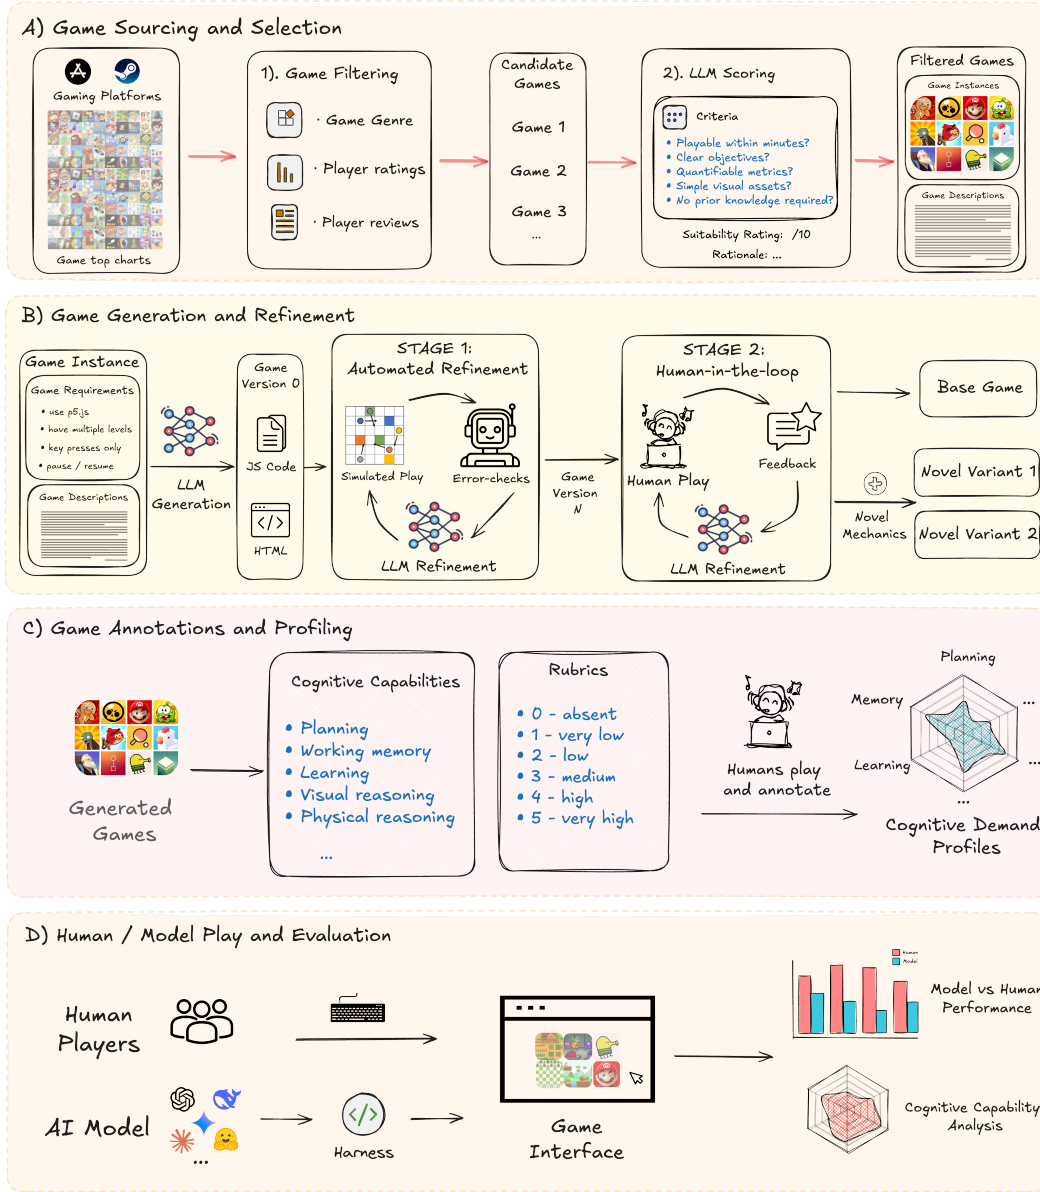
A) Game Sourcing and Selection

Gaming Platforms

Game top charts

1). Game Filtering

· Game Genre

· Player ratings

· Player reviews

Candidate Games

Game 1

Game 2

Game 3

...

2). LLM Scoring

Criteria

• Playable within minutes?
• Clear objectives?
• Quantifiable metrics?
• Simple visual assets?
• No prior knowledge required?

Suitability Rating: /10

Rationale: ...

Filtered Games

Game Instances

Game Descriptions

B) Game Generation and Refinement

Game Instance

Game Requirements

• use p5.js
• have multiple levels
• key presses only
• pause / resume

Game Descriptions

LLM Generation

Game Version 0

JS Code

HTML

STAGE 1: Automated Refinement

Simulated Play

Error-checks

LLM Refinement

Game Version N

STAGE 2: Human-in-the-loop

Human Play

Feedback

LLM Refinement

Base Game

Novel Variant 1

Novel Mechanics

Novel Variant 2

C) Game Annotations and Profiling

Generated Games

Cognitive Capabilities

• Planning
• Working memory
• Learning
• Visual reasoning
• Physical reasoning

...

Rubrics

• 0 - absent
• 1 - very low
• 2 - low
• 3 - medium
• 4 - high
• 5 - very high

Humans play and annotate

Planning

Memory

Learning

...

...

...

Cognitive Demand Profiles

D) Human / Model Play and Evaluation

Human Players

AI Model

...

Harness

Game Interface

Human

Model

Model vs Human Performance

Cognitive Capability Analysis